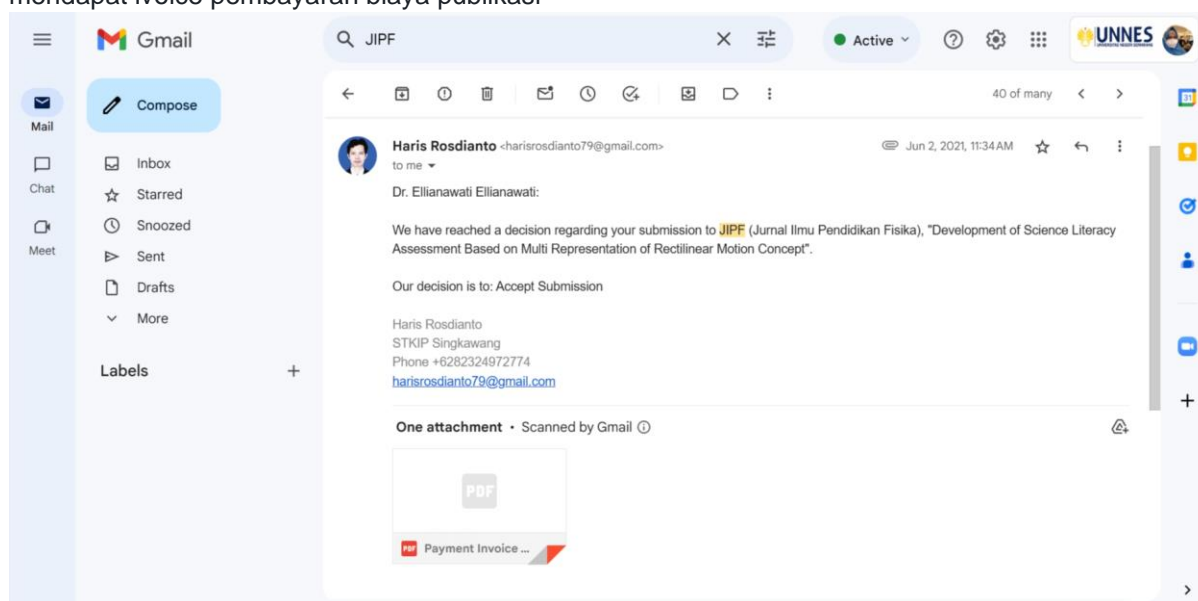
mendapat ivoice pembayaran biaya publikasi

Gmail

JIPF

Active

UNNES

Mail

Chat

Meet

Compose

Inbox

Starred

Snoozed

Sent

Drafts

More

Labels

+

40 of many

Haris Rosdianto <harisrosdianto79@gmail.com>

to me

Jun 2, 2021, 11:34 AM

Dr. Ellianawati Ellianawati:

We have reached a decision regarding your submission to JIPF (Jurnal Ilmu Pendidikan Fisika), "Development of Science Literacy Assessment Based on Multi Representation of Rectilinear Motion Concept".

Our decision is to: Accept Submission

Haris Rosdianto
STKIP Singkawang
Phone +6282324972774
harisrosdianto79@gmail.com

One attachment • Scanned by Gmail

PDF

Payment Invoice ...